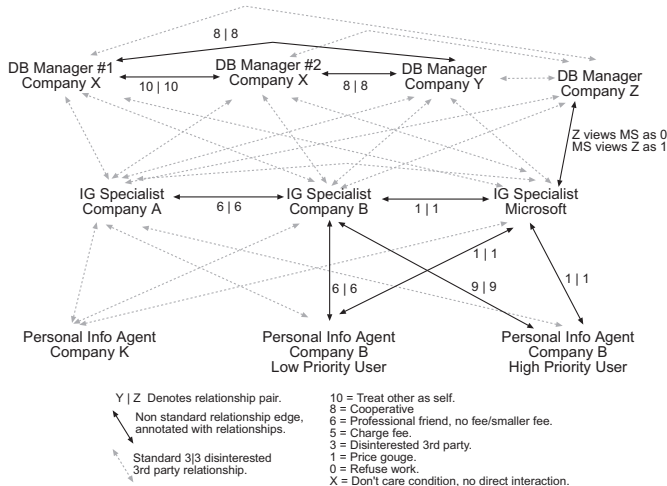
8 | 8

DB Manager #1
Company X

10 | 10

DB Manager #2
Company X

8 | 8

DB Manager
Company Y

DB Manager
Company Z

Z views MS as 0
MS views Z as 1

IG Specialist
Company A

6 | 6

IG Specialist
Company B

1 | 1

IG Specialist
Microsoft

1 | 1

6 | 6

9 | 9

1 | 1

Personal Info Agent
Company K

Personal Info Agent
Company B
Low Priority User

Personal Info Agent
Company B
High Priority User

Y | Z Denotes relationship pair.

Non standard relationship edge, annotated with relationships.

Standard 3|3 disinterested 3rd party relationship.

10 = Treat other as self.
8 = Cooperative
6 = Professional friend, no fee/smaller fee.
5 = Charge fee.
3 = Disinterested 3rd party.
1 = Price gouge.
0 = Refuse work.
X = Don't care condition, no direct interaction.